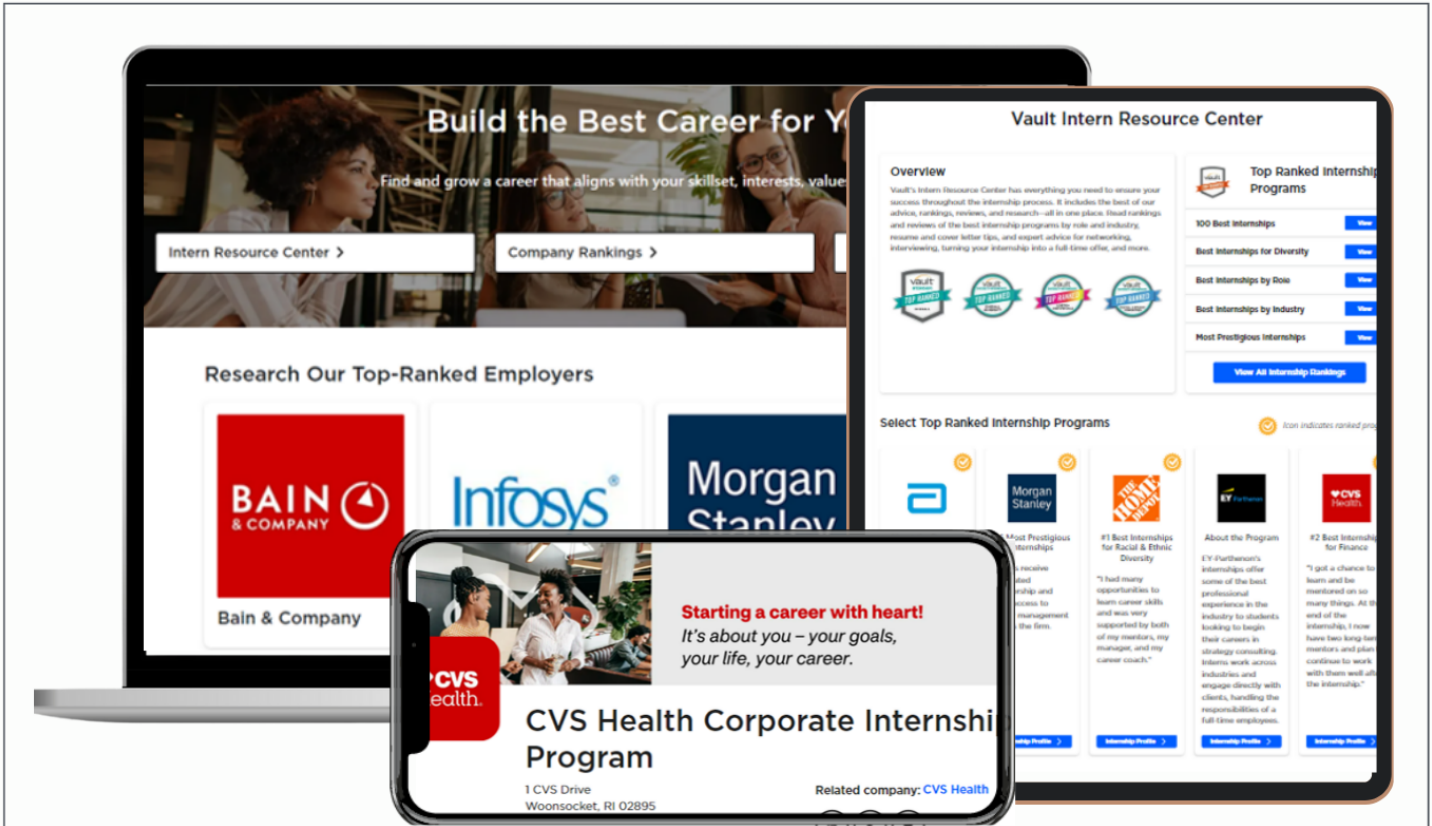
Build the Best Career for Y

Find and grow a career that aligns with your skillset, interests, value

Intern Resource Center >

Company Rankings >

Research Our Top-Ranked Employers

BAIN & COMPANY

Bain & Company

Infosys

Morgan Stanley

Vault Intern Resource Center

Overview

Vault's Intern Resource Center has everything you need to ensure your success throughout the internship process. It includes the best of our advice, rankings, reviews, and research—all in one place. Read rankings and reviews of the best internship programs by role and industry, resume and cover letter tips, and expert advice for networking, interviewing, turning your internship into a full-time offer, and more.

Top Ranked Internship Programs

100 Best Internships View

Best Internships for Diversity View

Best Internships by Role View

Best Internships by Industry View

Most Prestigious Internships View

View All Internship Rankings

Select Top Ranked Internship Programs

Icon indicates ranked pro

Morgan Stanley

Most Prestigious Internships

s receive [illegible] ccess to management the firm.

#1 Best Internships for Racial & Ethnic Diversity

"I had many opportunities to learn career skills and was very supported by both of my mentors, my manager, and my career coach."

EY Parthenon

About the Program

EY-Parthenon's internships offer some of the best professional experience in the industry to students looking to begin their careers in strategy consulting. Interns work across industries and engage directly with clients, handling the responsibilities of a full-time employees.

CVS Health

#2 Best Internship for Finance

"I got a chance to learn and be mentored on so many things. At th end of the internship, I now have two long-ter mentors and plan continue to work with them well aft the internship."

Internship Profile >

Internship Profile >

Internship Profile >

Internship Profile >

CVS Health

Starting a career with heart!

It's about you – your goals, your life, your career.

CVS Health Corporate Internshi Program

1 CVS Drive
Woonsocket, RI 02895

Related company: CVS Health